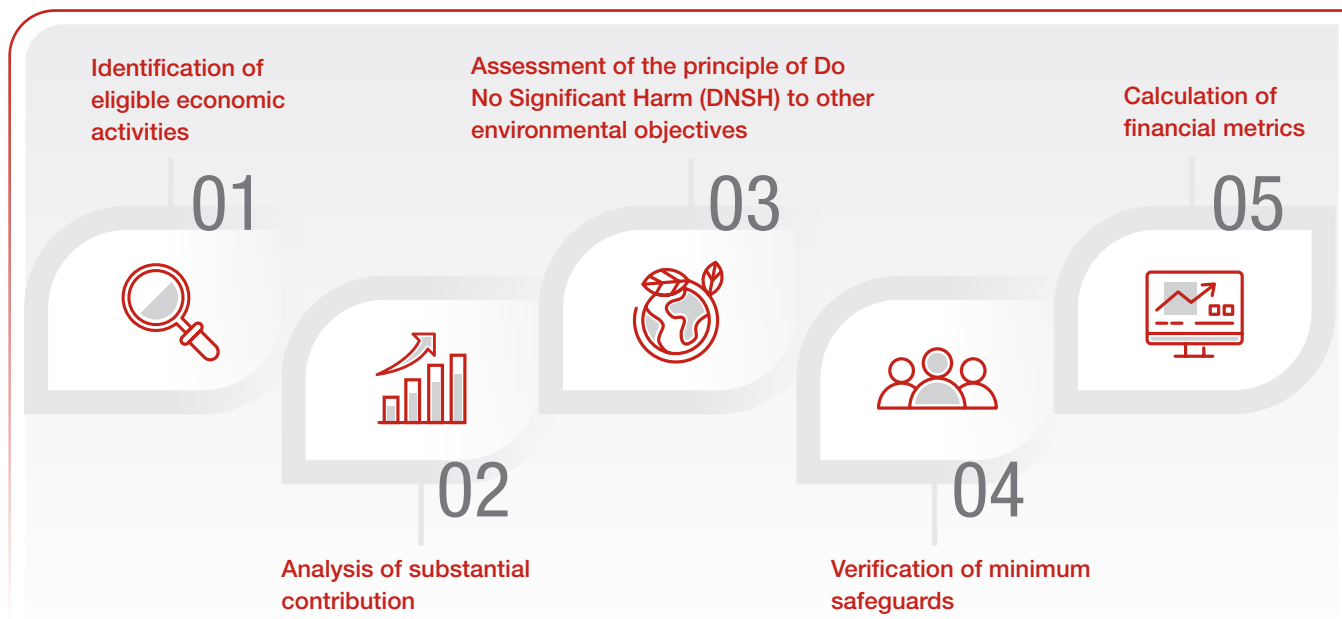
Identification of eligible economic activities

01

Assessment of the principle of Do No Significant Harm (DNSH) to other environmental objectives

03

Calculation of financial metrics

05

02

Analysis of substantial contribution

04

Verification of minimum safeguards